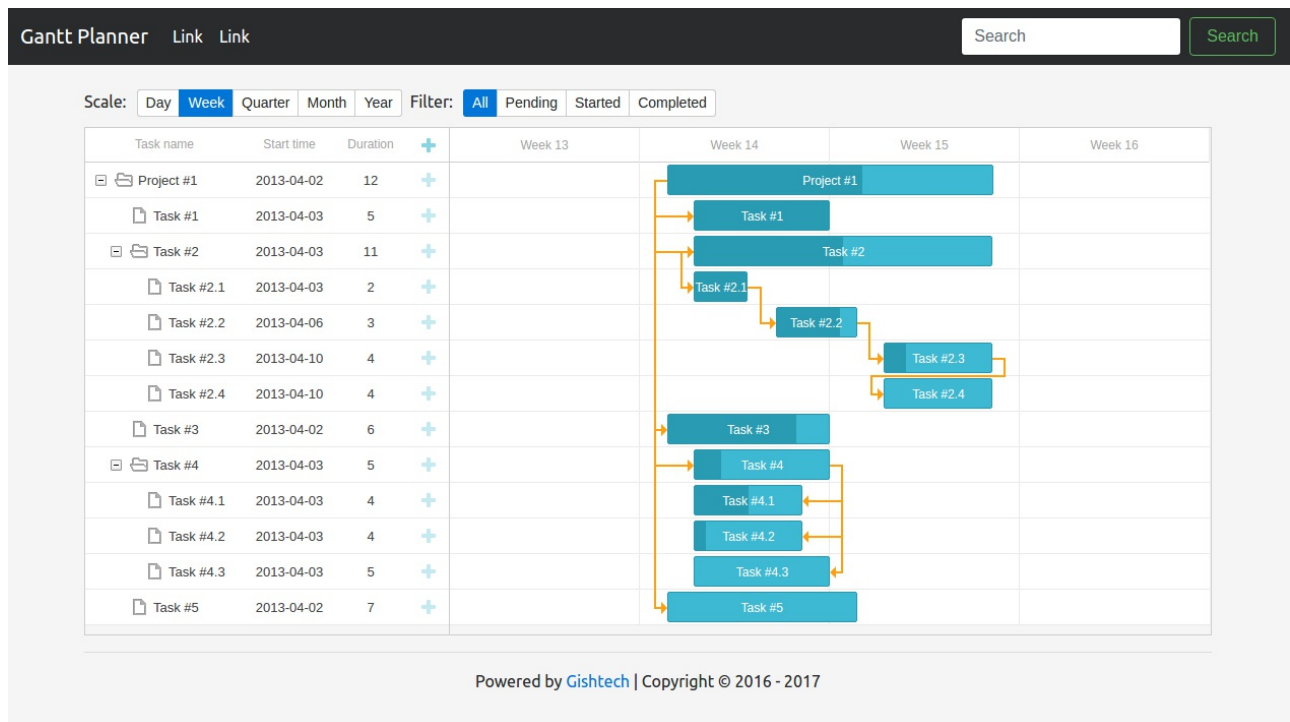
Gantt Planner Link Link

Search Search

Scale: Day Week Quarter Month Year Filter: All Pending Started Completed

| Task name | Start time | Duration | + |
|---|---|---|---|
| Project #1 | 2013-04-02 | 12 | + |
| Task #1 | 2013-04-03 | 5 | + |
| Task #2 | 2013-04-03 | 11 | + |
| Task #2.1 | 2013-04-03 | 2 | + |
| Task #2.2 | 2013-04-06 | 3 | + |
| Task #2.3 | 2013-04-10 | 4 | + |
| Task #2.4 | 2013-04-10 | 4 | + |
| Task #3 | 2013-04-02 | 6 | + |
| Task #4 | 2013-04-03 | 5 | + |
| Task #4.1 | 2013-04-03 | 4 | + |
| Task #4.2 | 2013-04-03 | 4 | + |
| Task #4.3 | 2013-04-03 | 5 | + |
| Task #5 | 2013-04-02 | 7 | + |

Week 13 Week 14 Week 15 Week 16

Project #1
Task #1
Task #2
Task #2.1
Task #2.2
Task #2.3
Task #2.4
Task #3
Task #4
Task #4.1
Task #4.2
Task #4.3
Task #5

Powered by Gishtech | Copyright © 2016 - 2017